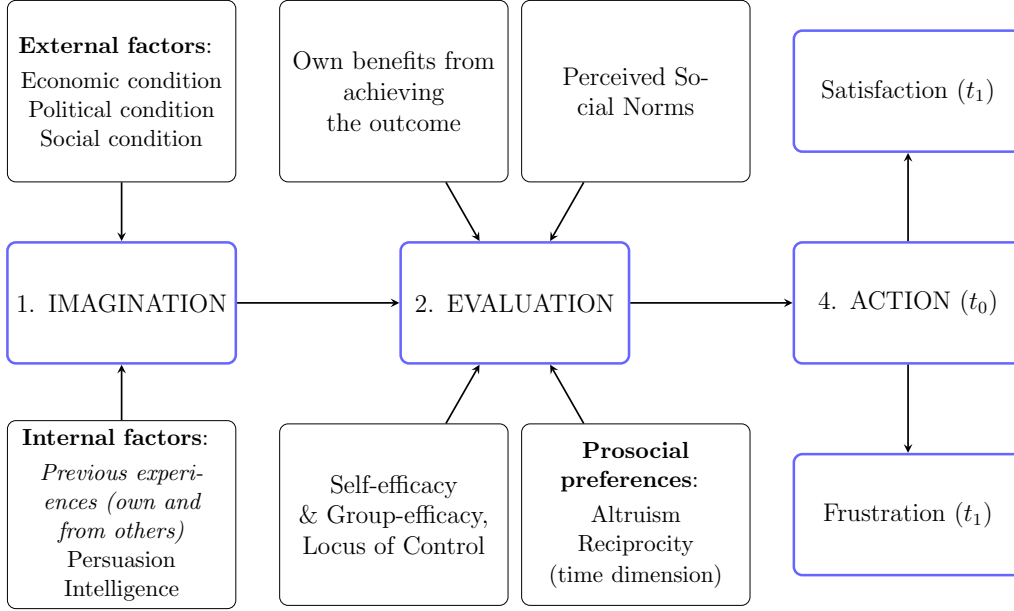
**External factors**:
Economic condition
Political condition
Social condition

Own benefits from achieving the outcome

Perceived Social Norms

Satisfaction ($t_1$)

1. IMAGINATION

2. EVALUATION

4. ACTION ($t_0$)

**Internal factors**:
*Previous experiences (own and from others)*
Persuasion
Intelligence

Self-efficacy & Group-efficacy, Locus of Control

**Prosocial preferences**:
Altruism
Reciprocity
(time dimension)

Frustration ($t_1$)